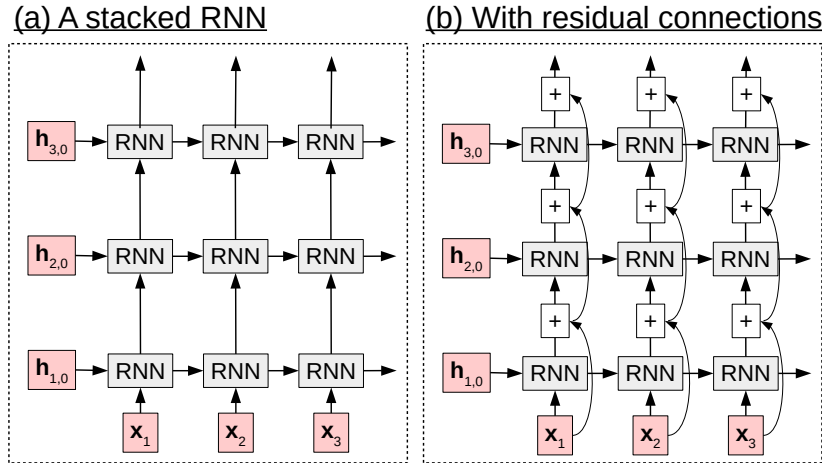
(a) A stacked RNN

$\mathbf{h}_{3,0}$ RNN RNN RNN

$\mathbf{h}_{2,0}$ RNN RNN RNN

$\mathbf{h}_{1,0}$ RNN RNN RNN

$\mathbf{x}_1$ $\mathbf{x}_2$ $\mathbf{x}_3$

(b) With residual connections

+ + +

$\mathbf{h}_{3,0}$ RNN RNN RNN

+ + +

$\mathbf{h}_{2,0}$ RNN RNN RNN

+ + +

$\mathbf{h}_{1,0}$ RNN RNN RNN

$\mathbf{x}_1$ $\mathbf{x}_2$ $\mathbf{x}_3$